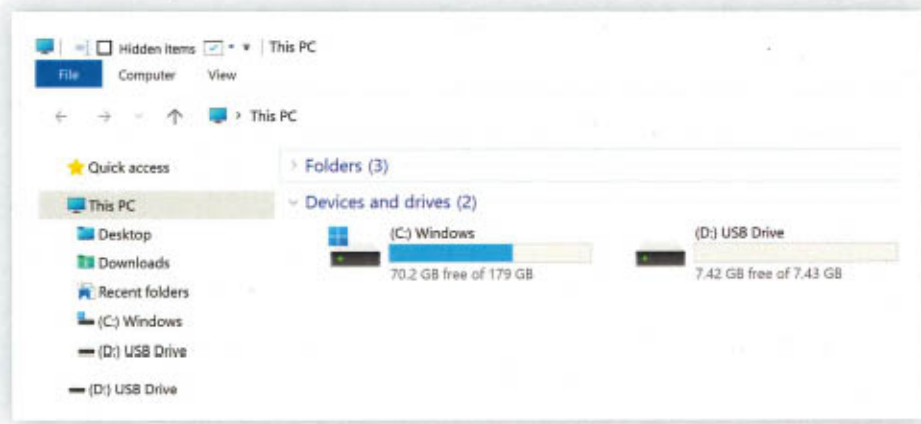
Hidden items | This PC

File Computer View

This PC

Quick access

This PC

Desktop

Downloads

Recent folders

(C:) Windows

(D:) USB Drive

(D:) USB Drive

Folders (3)

Devices and drives (2)

(C:) Windows

70.2 GB free of 179 GB

(D:) USB Drive

7.42 GB free of 7.43 GB